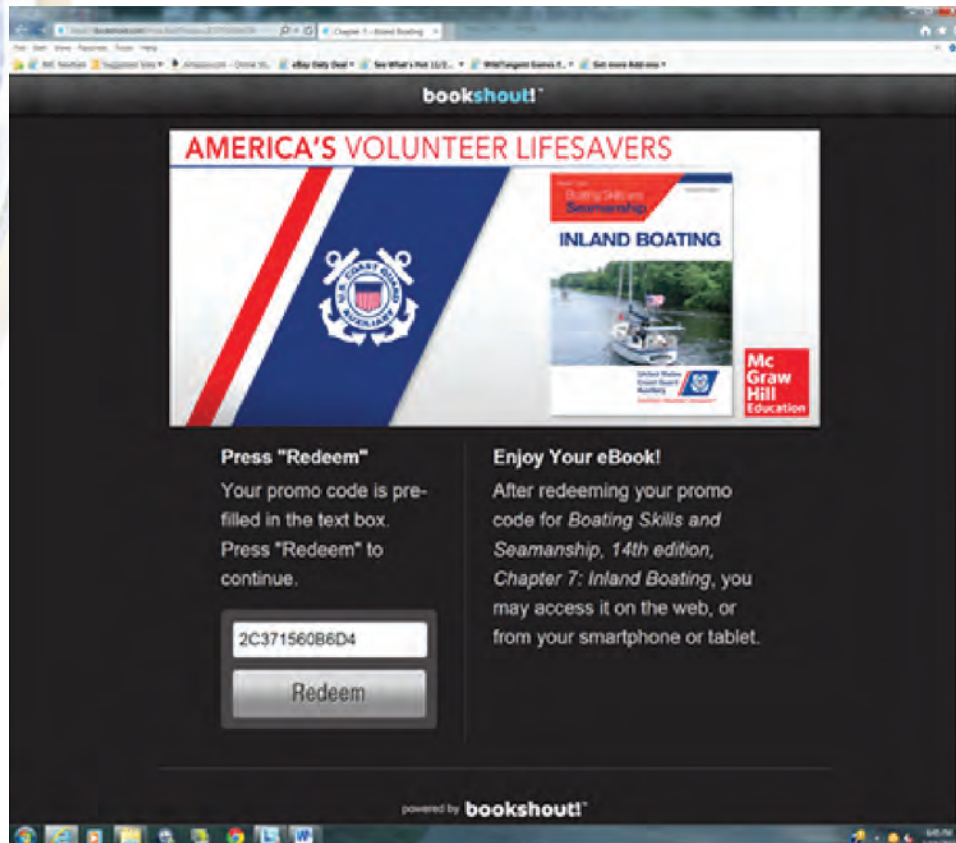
Chapter 7 - Inland Boating

File Edit View Favorites Tools Help

eBay Daily Deal

See What's Hot

Get more Add-ons

bookshout!™

AMERICA'S VOLUNTEER LIFESAVERS

Boating Skills and Seamanship

INLAND BOATING

United States Coast Guard Auxiliary

Mc Graw Hill Education

Press "Redeem"

Your promo code is prefilled in the text box. Press "Redeem" to continue.

2C371560B6D4

Redeem

Enjoy Your eBook!

After redeeming your promo code for *Boating Skills and Seamanship, 14th edition, Chapter 7: Inland Boating*, you may access it on the web, or from your smartphone or tablet.

powered by bookshout!™